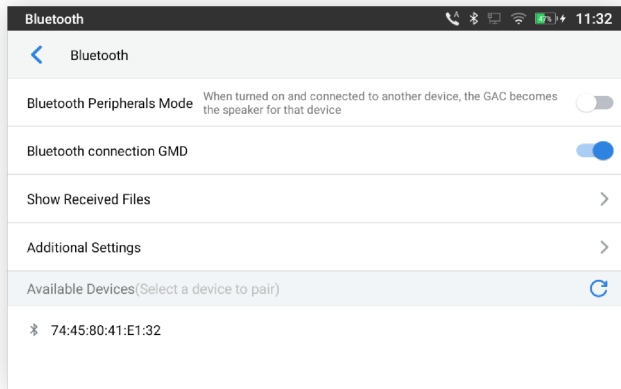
Bluetooth

11:32

Bluetooth

Bluetooth Peripherals Mode When turned on and connected to another device, the GAC becomes the speaker for that device

Bluetooth connection GMD

Show Received Files

Additional Settings

Available Devices(Select a device to pair)

74:45:80:41:E1:32